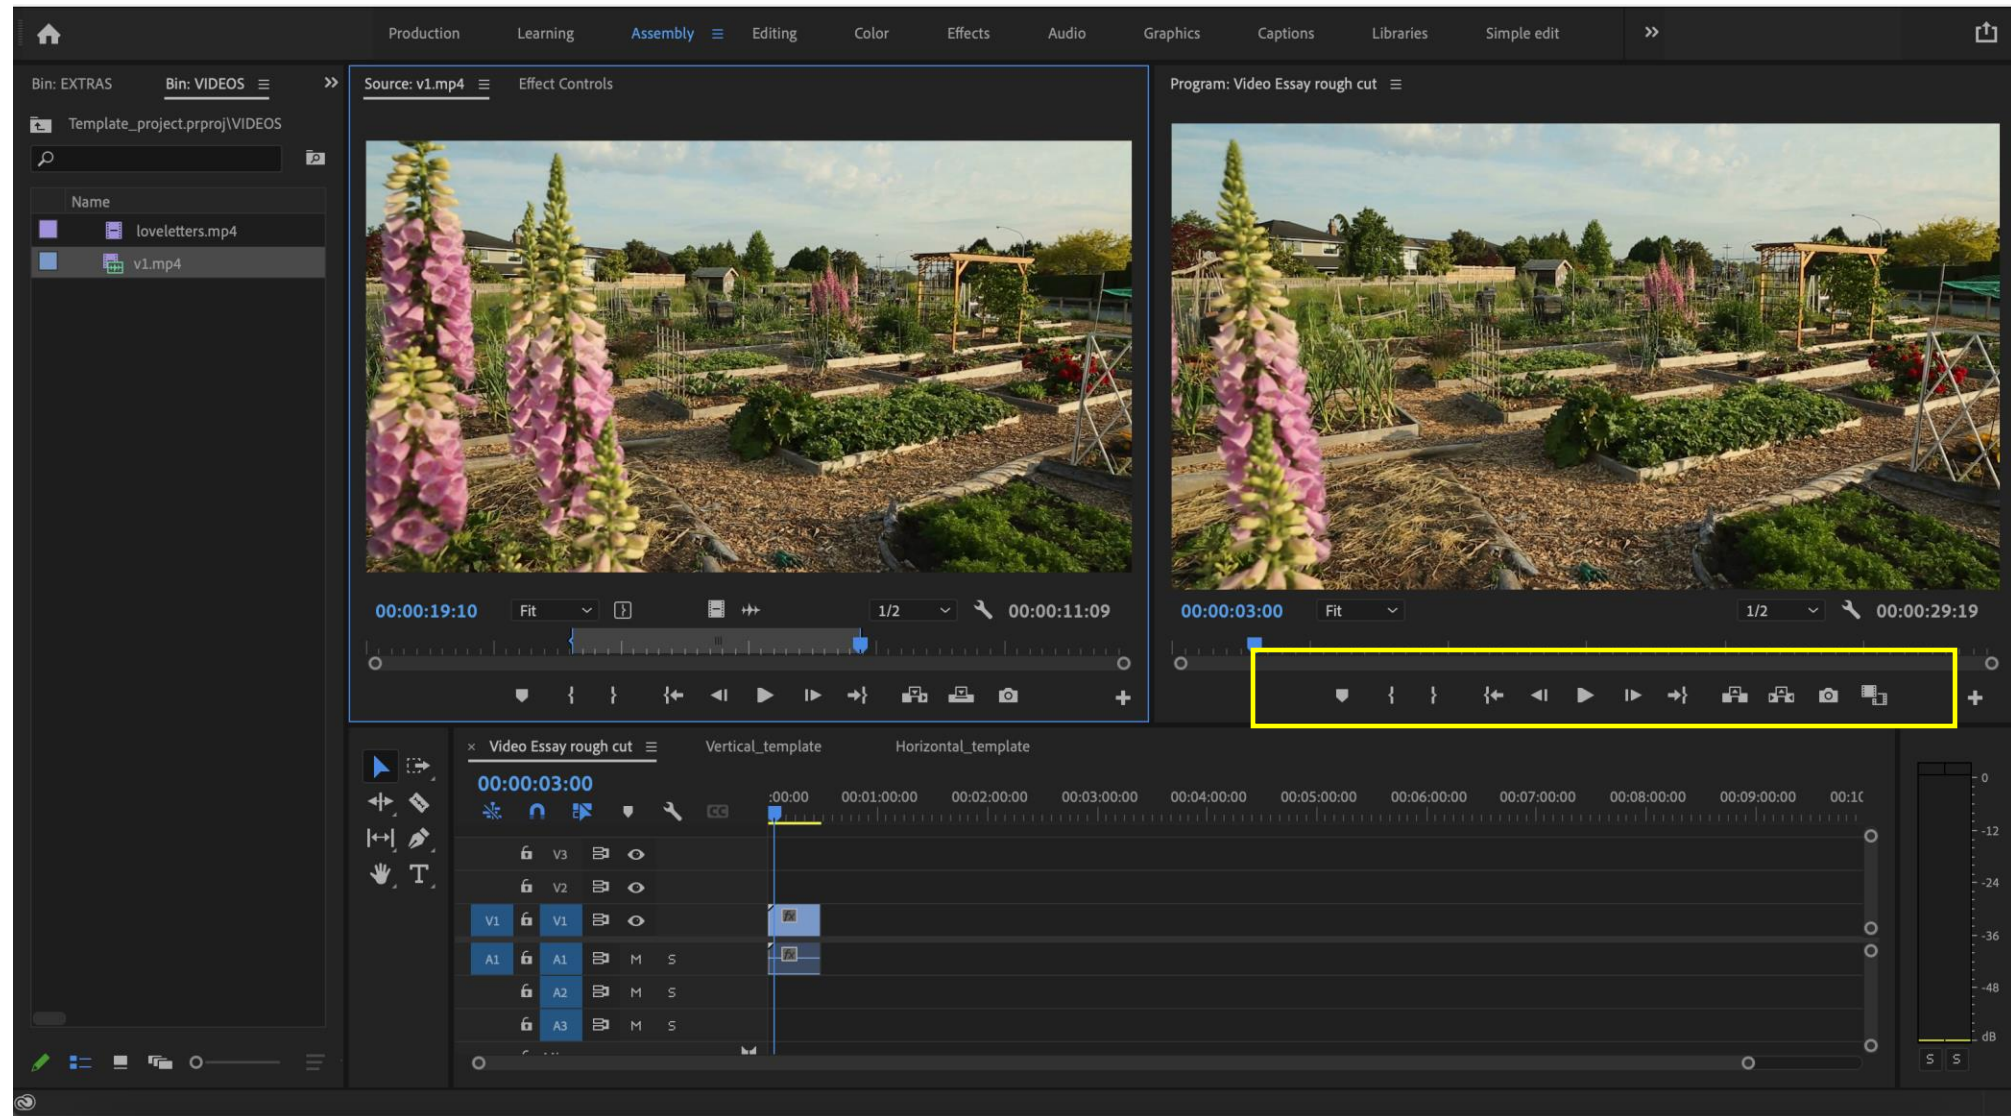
Production Learning Assembly Editing Color Effects Audio Graphics Captions Libraries Simple edit

Bin: EXTRAS Bin: VIDEOS

Template_project.prproj\VIDEOS

Name

loveletters.mp4

v1.mp4

Source: v1.mp4 Effect Controls

00:00:19:10 Fit 1/2 00:00:11:09

Program: Video Essay rough cut

00:00:03:00 Fit 1/2 00:00:29:19

Video Essay rough cut Vertical_template Horizontal_template

00:00:03:00

:00:00 00:01:00:00 00:02:00:00 00:03:00:00 00:04:00:00 00:05:00:00 00:06:00:00 00:07:00:00 00:08:00:00 00:09:00:00 00:1(

V3
V2
V1 V1
A1 A1 M S
A2 M S
A3 M S

0
-12
-24
-36
-48
dB

S S